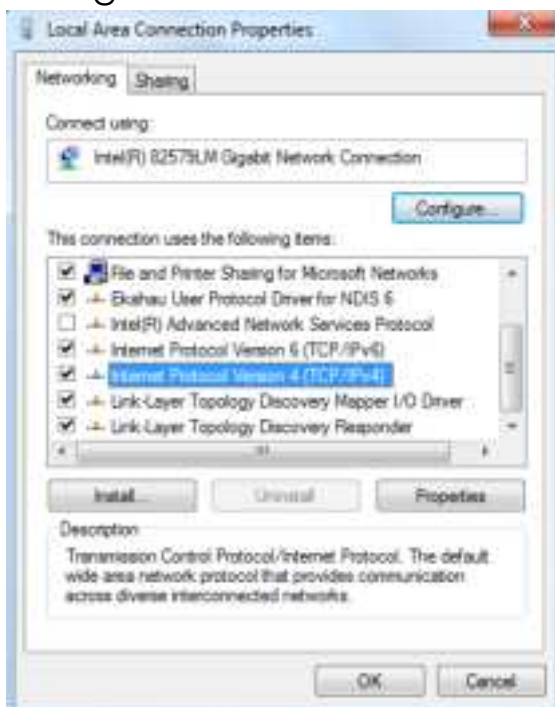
Local Area Connection Properties

Networking | Sharing

Connect using:

Intel(R) 82579LM Gigabit Network Connection

Configure...

This connection uses the following items:

File and Printer Sharing for Microsoft Networks
Ekahau User Protocol Driver for NDIS 6
Intel(R) Advanced Network Services Protocol
Internet Protocol Version 6 (TCP/IPv6)
Internet Protocol Version 4 (TCP/IPv4)
Link-Layer Topology Discovery Mapper I/O Driver
Link-Layer Topology Discovery Responder

Install... | Uninstall | Properties

Description

Transmission Control Protocol/Internet Protocol. The default wide area network protocol that provides communication across diverse interconnected networks.

OK | Cancel